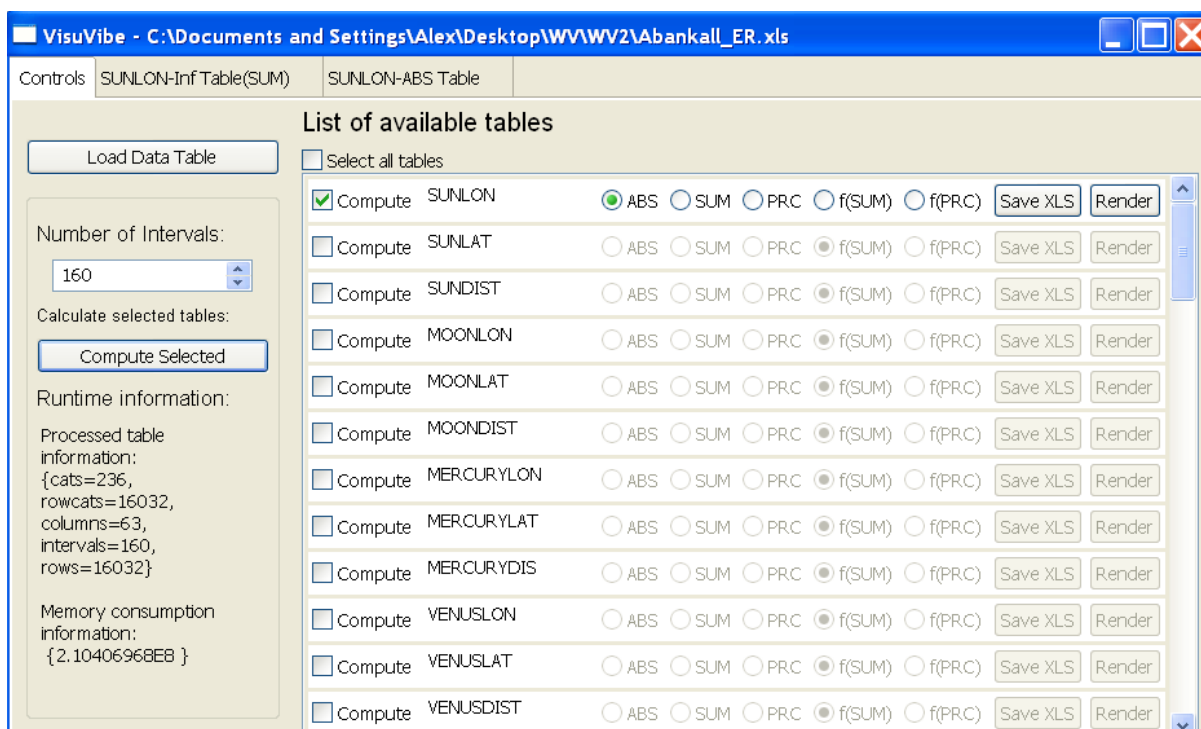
VisuVibe - C:\Documents and Settings\Alex\Desktop\WV\WV2\Abankall_ER.xls

Controls | SUNLON-Inf Table(SUM) | SUNLON-ABS Table

Load Data Table

Number of Intervals:
160
Calculate selected tables:
Compute Selected
Runtime information:
Processed table information: {cats=236, rowcats=16032, columns=63, intervals=160, rows=16032}

Memory consumption information: {2.10406968E8 }

List of available tables
Select all tables

| | | | | | | | | |
|---|---|---|---|---|---|---|---|---|
| Compute | SUNLON | ABS | SUM | PRC | f(SUM) | f(PRC) | Save XLS | Render |
| Compute | SUNLAT | ABS | SUM | PRC | f(SUM) | f(PRC) | Save XLS | Render |
| Compute | SUNDIST | ABS | SUM | PRC | f(SUM) | f(PRC) | Save XLS | Render |
| Compute | MOONLON | ABS | SUM | PRC | f(SUM) | f(PRC) | Save XLS | Render |
| Compute | MOONLAT | ABS | SUM | PRC | f(SUM) | f(PRC) | Save XLS | Render |
| Compute | MOONDIST | ABS | SUM | PRC | f(SUM) | f(PRC) | Save XLS | Render |
| Compute | MERCURYLON | ABS | SUM | PRC | f(SUM) | f(PRC) | Save XLS | Render |
| Compute | MERCURYLAT | ABS | SUM | PRC | f(SUM) | f(PRC) | Save XLS | Render |
| Compute | MERCURYDIS | ABS | SUM | PRC | f(SUM) | f(PRC) | Save XLS | Render |
| Compute | VENUSLON | ABS | SUM | PRC | f(SUM) | f(PRC) | Save XLS | Render |
| Compute | VENUSLAT | ABS | SUM | PRC | f(SUM) | f(PRC) | Save XLS | Render |
| Compute | VENUSDIST | ABS | SUM | PRC | f(SUM) | f(PRC) | Save XLS | Render |